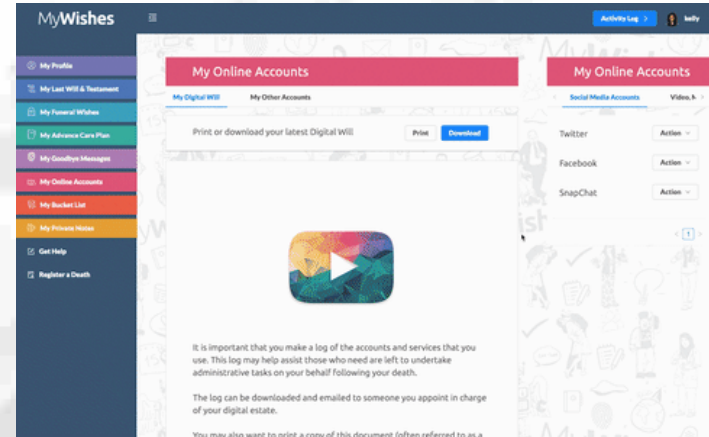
MyWishes

Activity Log >

kelly

My Profile

My Last Will & Testament

My Funeral Wishes

My Advance Care Plan

My Goodbye Messages

My Online Accounts

My Bucket List

My Private Notes

Get Help

Register a Death

My Online Accounts

My Digital Will

My Other Accounts

Print or download your latest Digital Will

Print

Download

It is important that you make a log of the accounts and services that you use. This log may help assist those who need are left to undertake administrative tasks on your behalf following your death.

The log can be downloaded and emailed to someone you appoint in charge of your digital estate.

You may also want to print a copy of this document (often referred to as a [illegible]

My Online Accounts

Social Media Accounts

Video, M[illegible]

Twitter

Action

Facebook

Action

SnapChat

Action

1